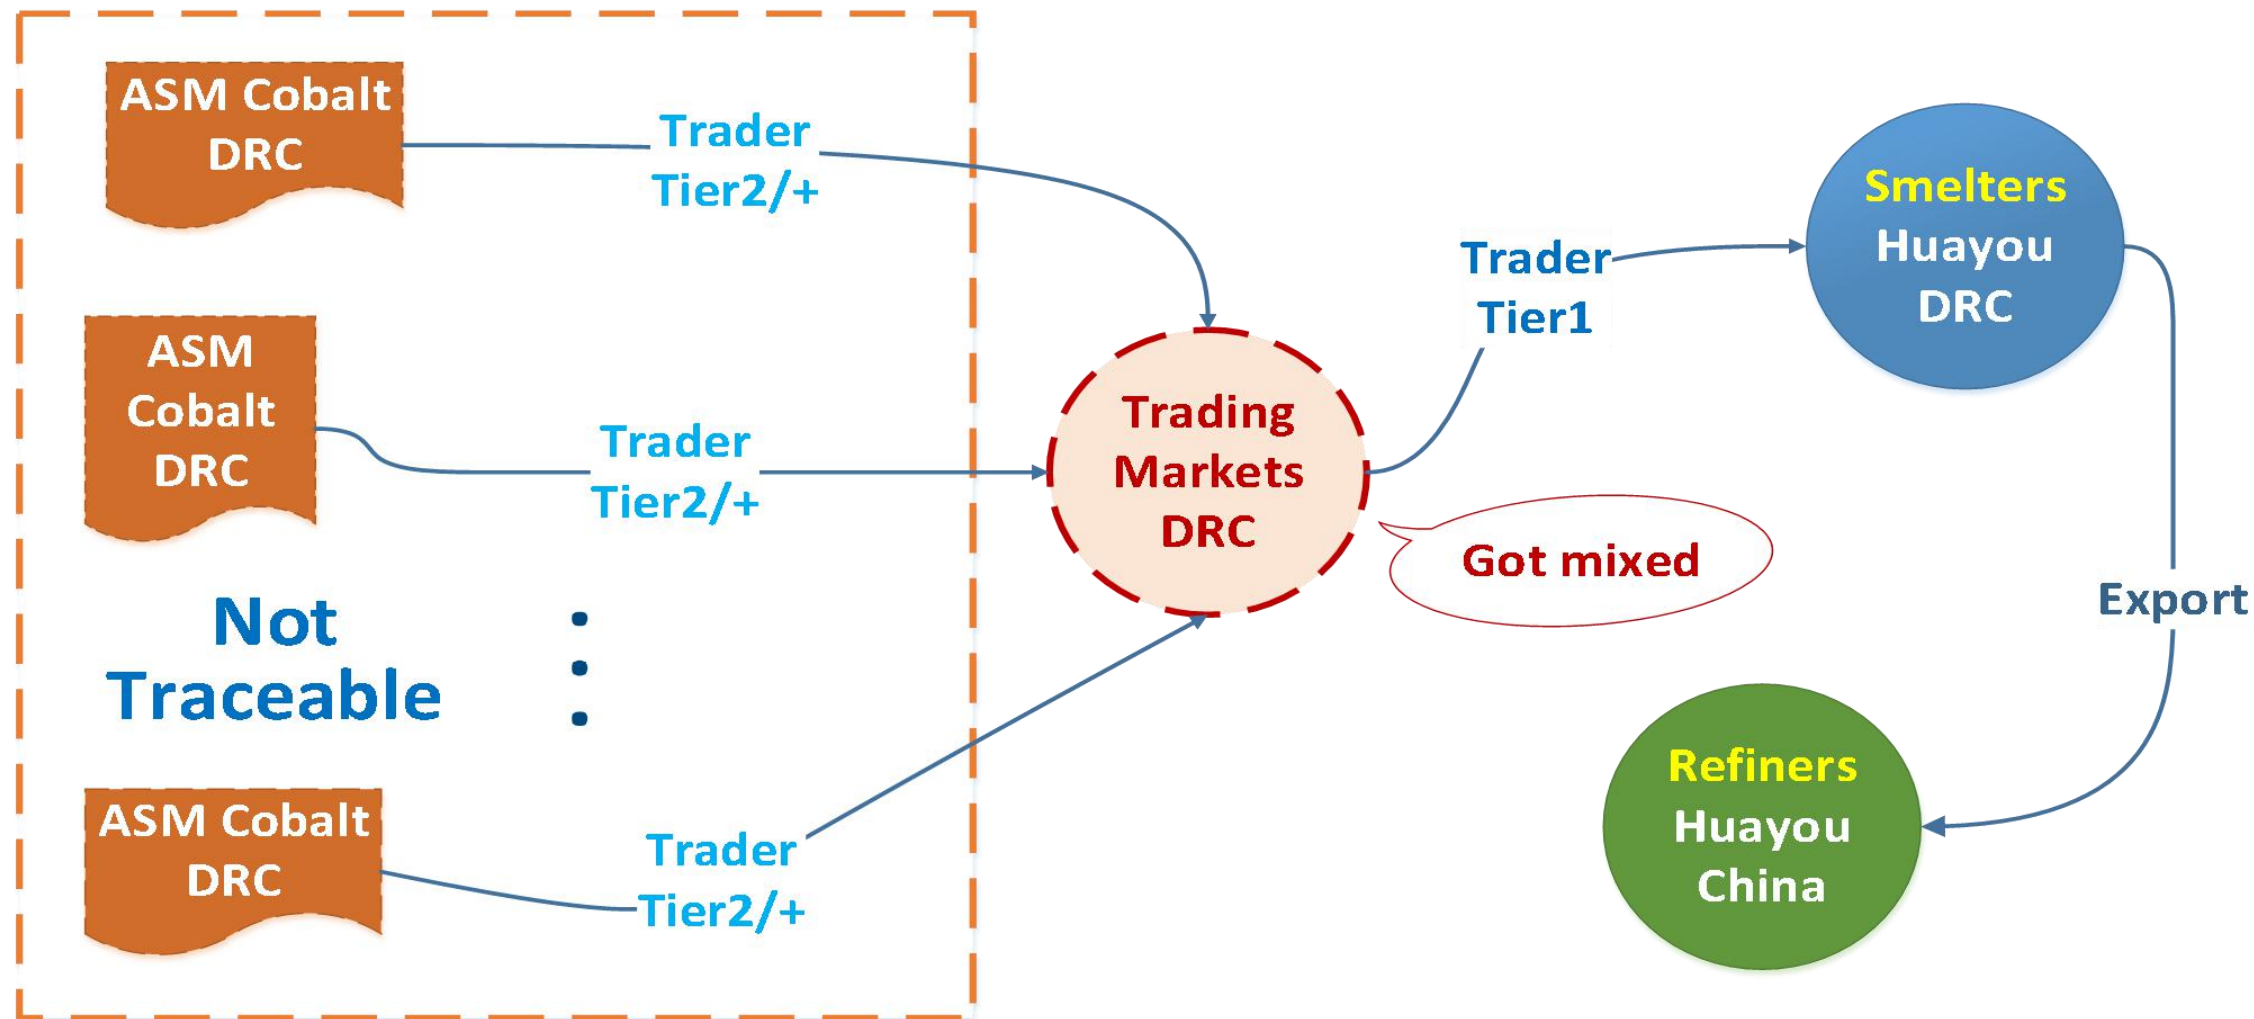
ASM Cobalt DRC

Trader Tier2/+

ASM Cobalt DRC

Trader Tier2/+

Not Traceable

:

ASM Cobalt DRC

Trader Tier2/+

Trading Markets DRC

Got mixed

Trader Tier1

Smelters Huayou DRC

Export

Refiners Huayou China